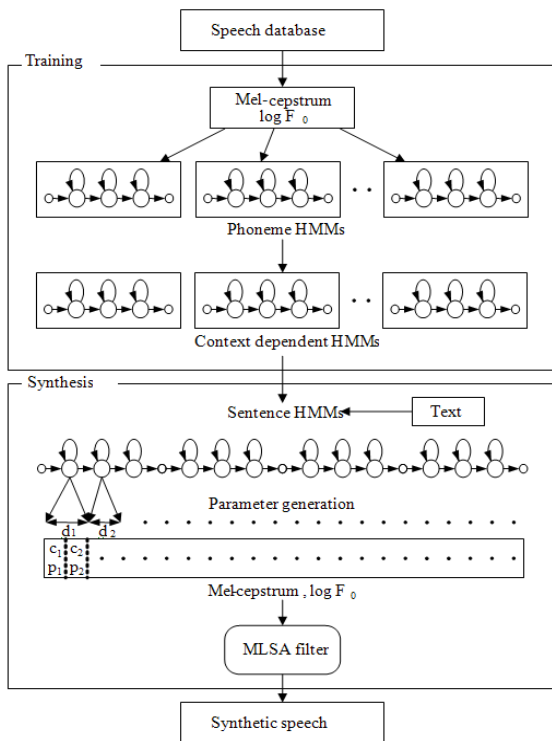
Speech database

Training

Mel-cepstrum
log $F_0$

Phoneme HMMs

Context dependent HMMs

Synthesis

Sentence HMMs

Text

Parameter generation

$d_1$ $d_2$

$c_1$ $c_2$
$p_1$ $p_2$

Mel-cepstrum , log $F_0$

MLSA filter

Synthetic speech